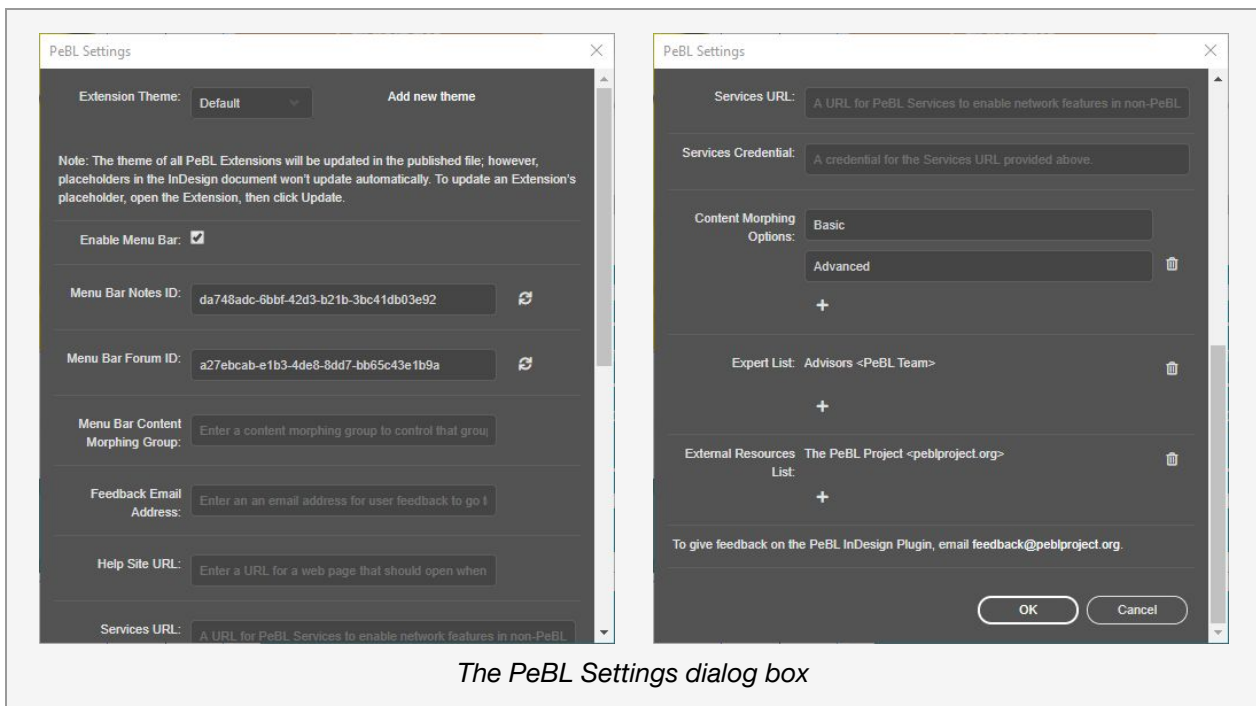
PeBL Settings

Extension Theme: Default

Add new theme

Note: The theme of all PeBL Extensions will be updated in the published file; however, placeholders in the InDesign document won't update automatically. To update an Extension's placeholder, open the Extension, then click Update.

Enable Menu Bar:

Menu Bar Notes ID: da748adc-6bbf-42d3-b21b-3bc41db03e92

Menu Bar Forum ID: a27ebcab-e1b3-4de8-8dd7-bb65c43e1b9a

Menu Bar Content Morphing Group: Enter a content morphing group to control that grou

Feedback Email Address: Enter an an email address for user feedback to go t

Help Site URL: Enter a URL for a web page that should open when

Services URL: A URL for PeBL Services to enable network features in non-PeBL

PeBL Settings

Services URL: A URL for PeBL Services to enable network features in non-PeBL

Services Credential: A credential for the Services URL provided above.

Content Morphing Options: Basic

Advanced

+

Expert List: Advisors <PeBL Team>

+

External Resources List: The PeBL Project <peblproject.org>

+

To give feedback on the PeBL InDesign Plugin, email feedback@peblproject.org.

OK

Cancel

The PeBL Settings dialog box